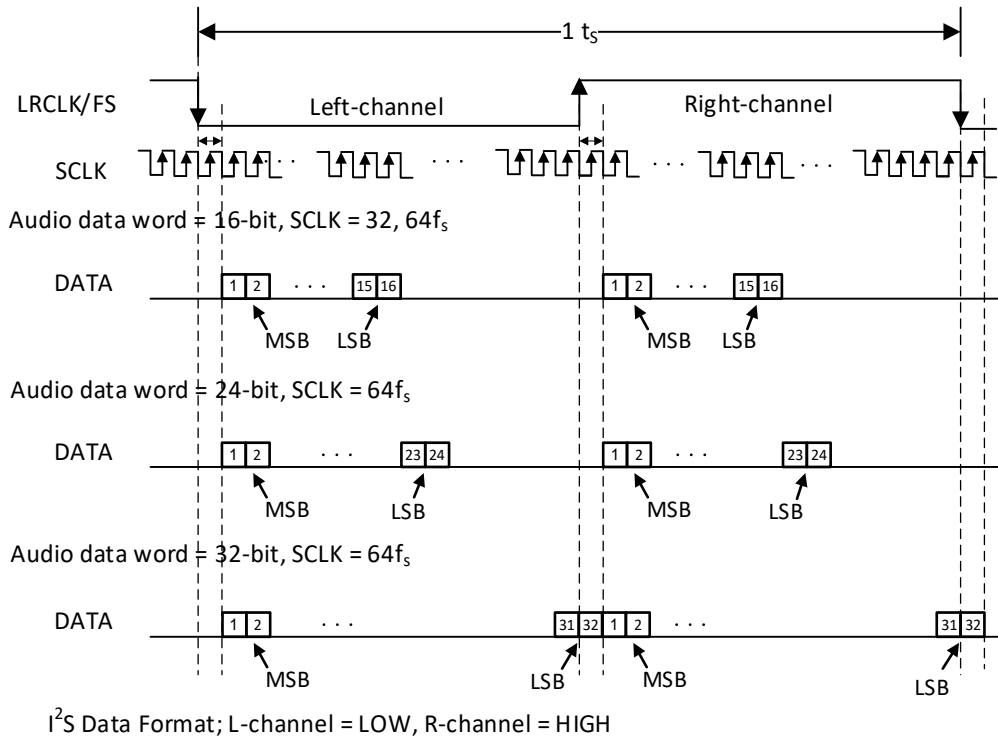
1 $t_S$

LRCLK/FS

Left-channel

Right-channel

SCLK

. . .

. . .

. . .

. . .

Audio data word = 16-bit, SCLK = 32, 64$f_s$

DATA

1 2 . . . 15 16

MSB LSB

1 2 . . . 15 16

MSB LSB

Audio data word = 24-bit, SCLK = 64$f_s$

DATA

1 2 . . . 23 24

MSB LSB

1 2 . . . 23 24

MSB LSB

Audio data word = 32-bit, SCLK = 64$f_s$

DATA

1 2 . . . 31 32

1 2 . . . 31 32

MSB LSB MSB LSB

$I^2S$ Data Format; L-channel = LOW, R-channel = HIGH